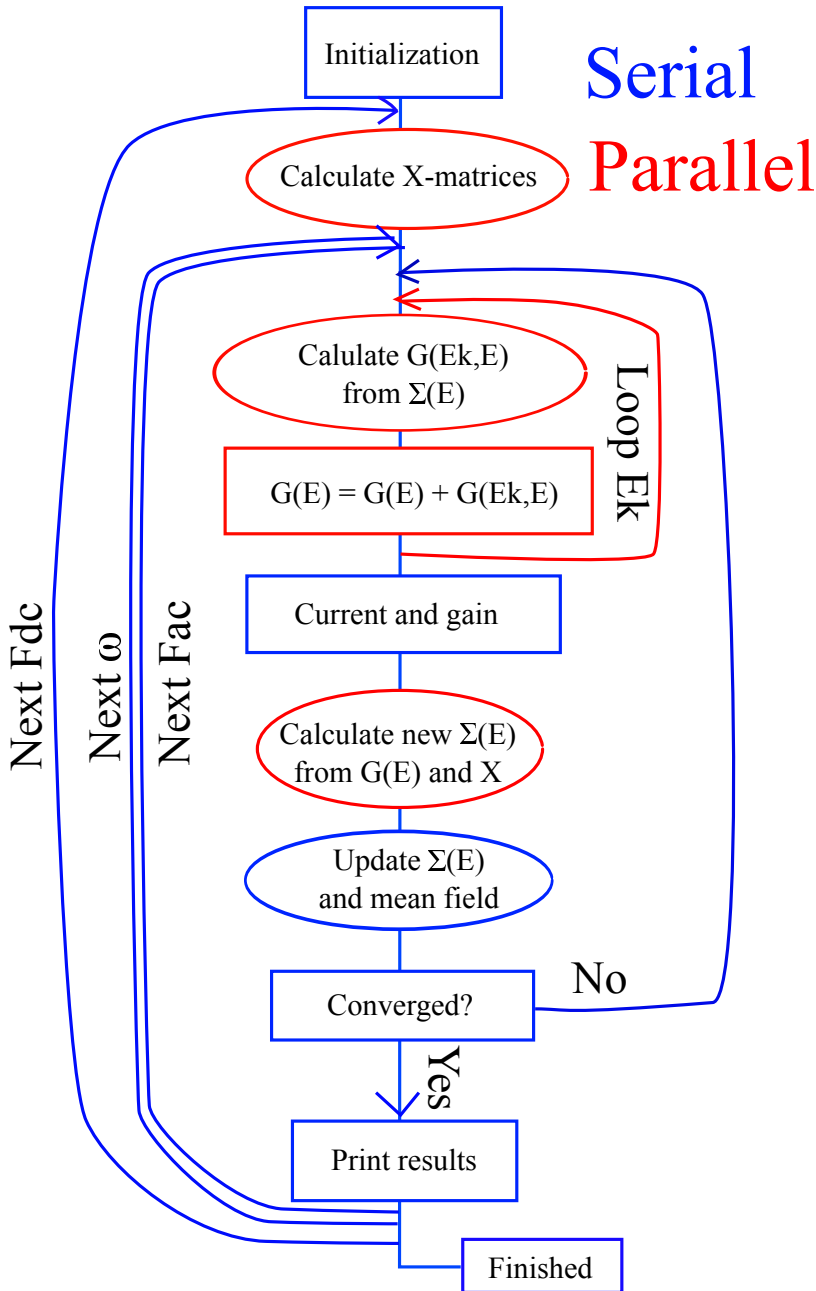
Initialization

Serial

Parallel

Calculate X-matrices

Calulate G(Ek,E) from Σ(E)

Loop Ek

G(E) = G(E) + G(Ek,E)

Current and gain

Next Fdc

Next ω

Next Fac

Calculate new Σ(E) from G(E) and X

Update Σ(E) and mean field

No

Converged?

Yes

Print results

Finished